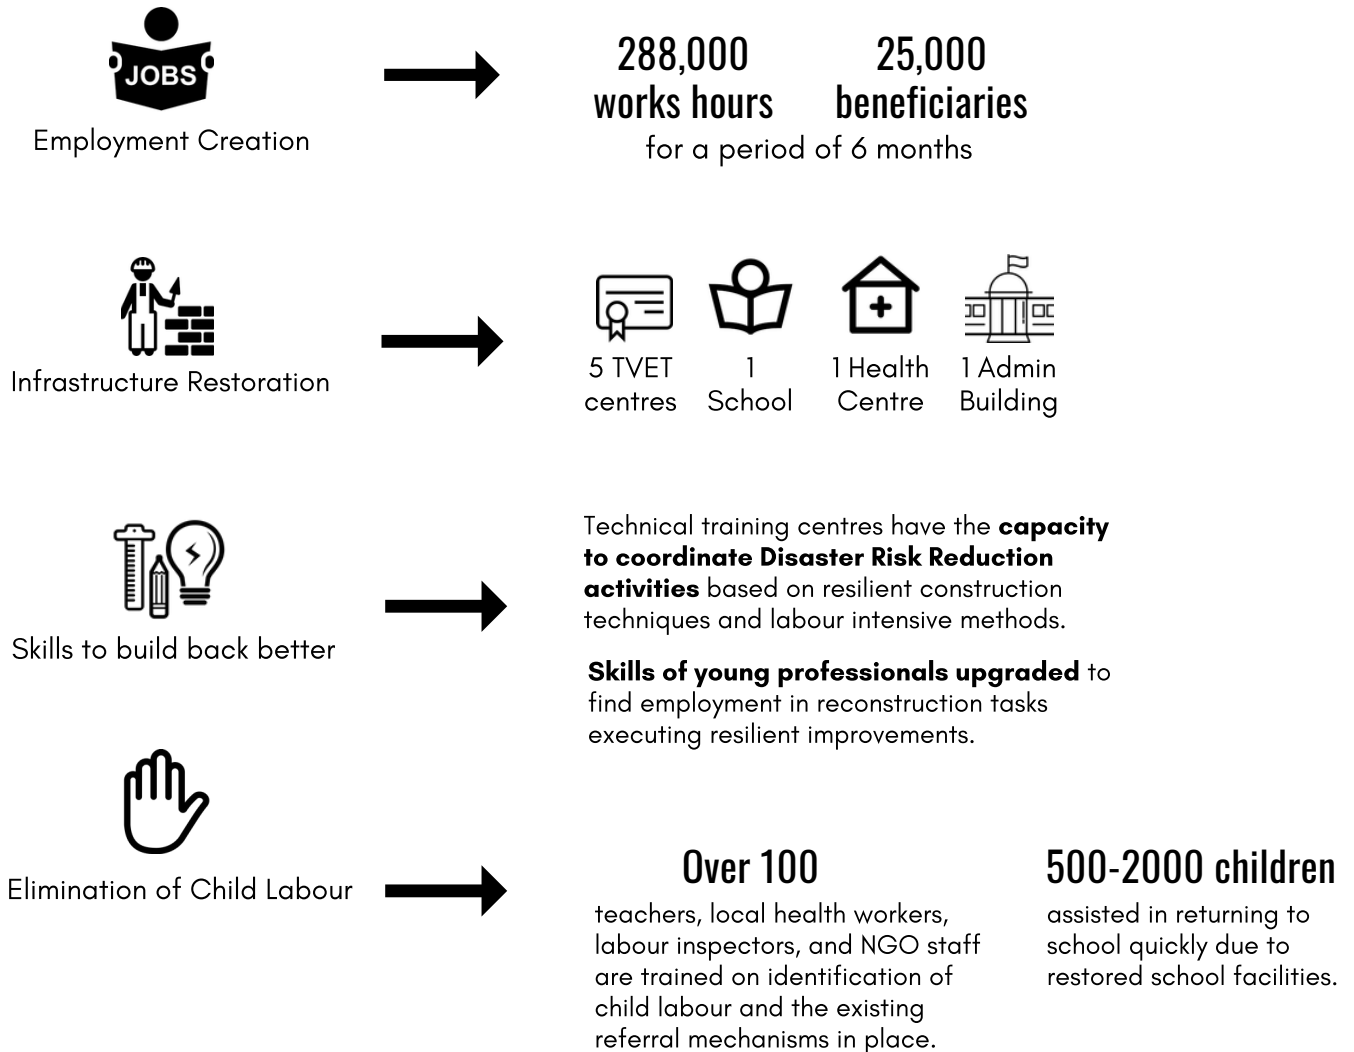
JOBS

Employment Creation

288,000 works hours

25,000 beneficiaries

for a period of 6 months

Infrastructure Restoration

5 TVET centres

1 School

1 Health Centre

1 Admin Building

Skills to build back better

Technical training centres have the **capacity to coordinate Disaster Risk Reduction activities** based on resilient construction techniques and labour intensive methods.

**Skills of young professionals upgraded** to find employment in reconstruction tasks executing resilient improvements.

Elimination of Child Labour

Over 100

teachers, local health workers, labour inspectors, and NGO staff are trained on identification of child labour and the existing referral mechanisms in place.

500-2000 children

assisted in returning to school quickly due to restored school facilities.